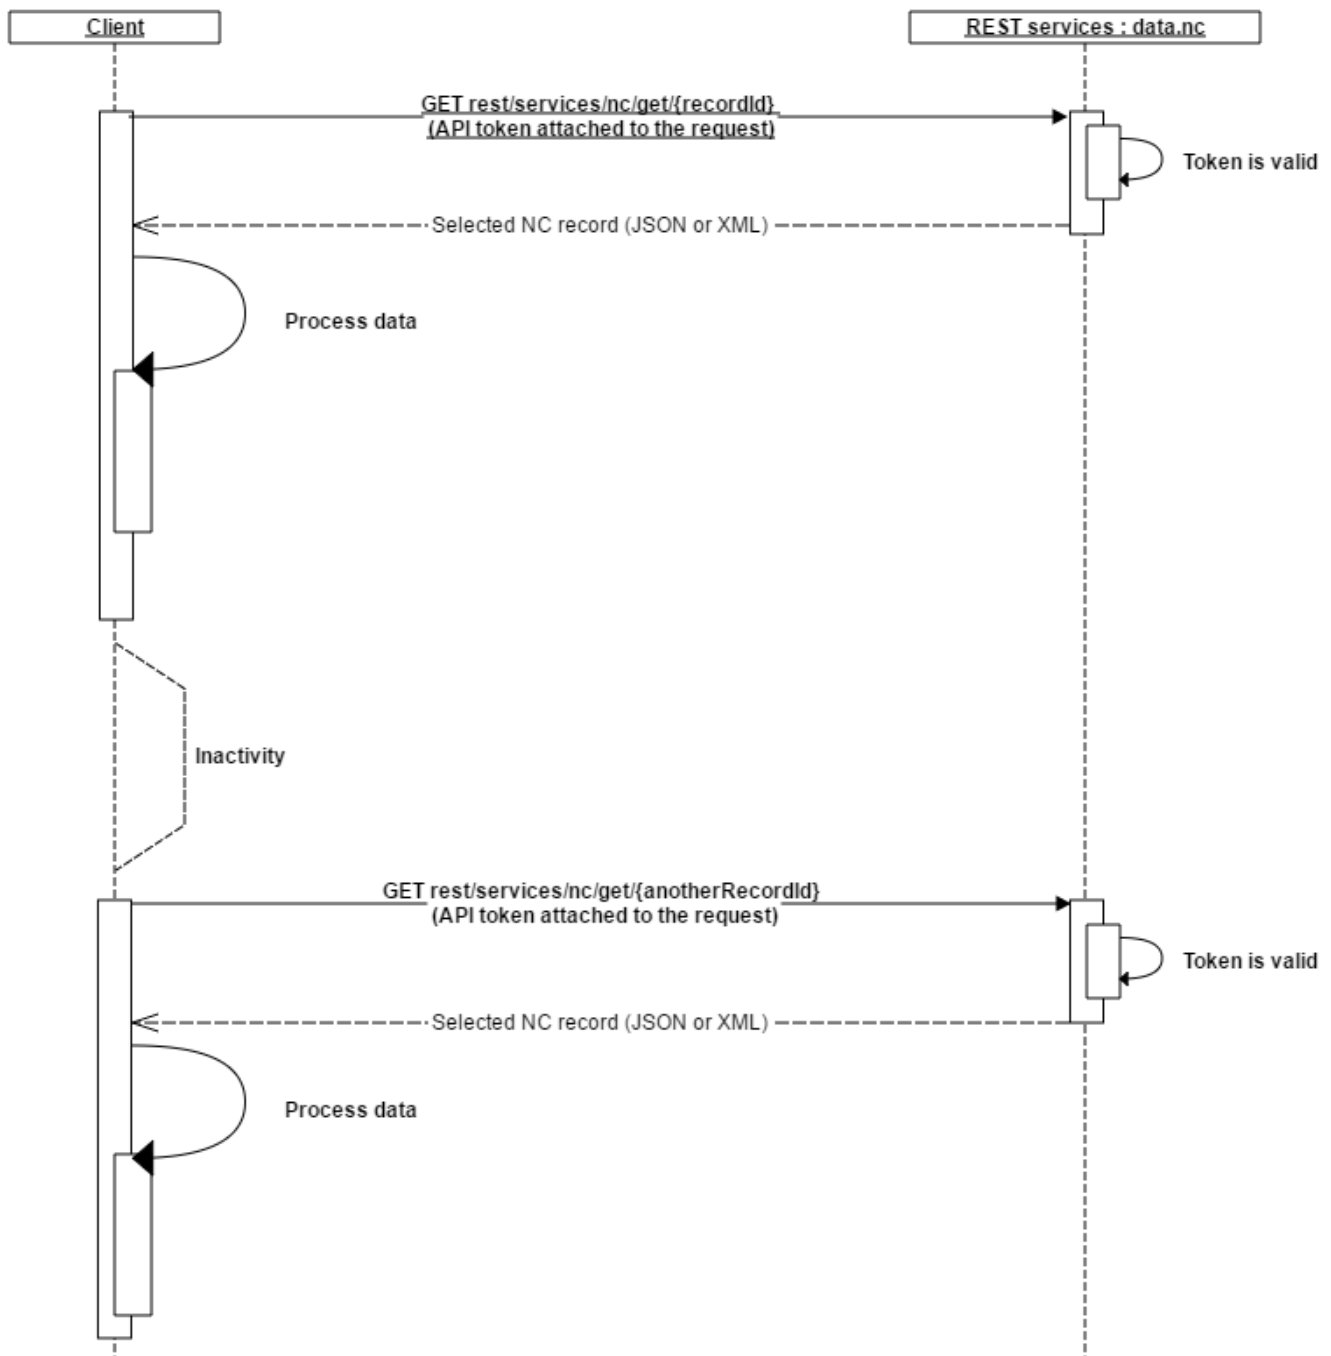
Client

REST services : data.nc

GET rest/services/nc/get/{recordId}
(API token attached to the request)

Token is valid

Selected NC record (JSON or XML)

Process data

Inactivity

GET rest/services/nc/get/{anotherRecordId}
(API token attached to the request)

Token is valid

Selected NC record (JSON or XML)

Process data